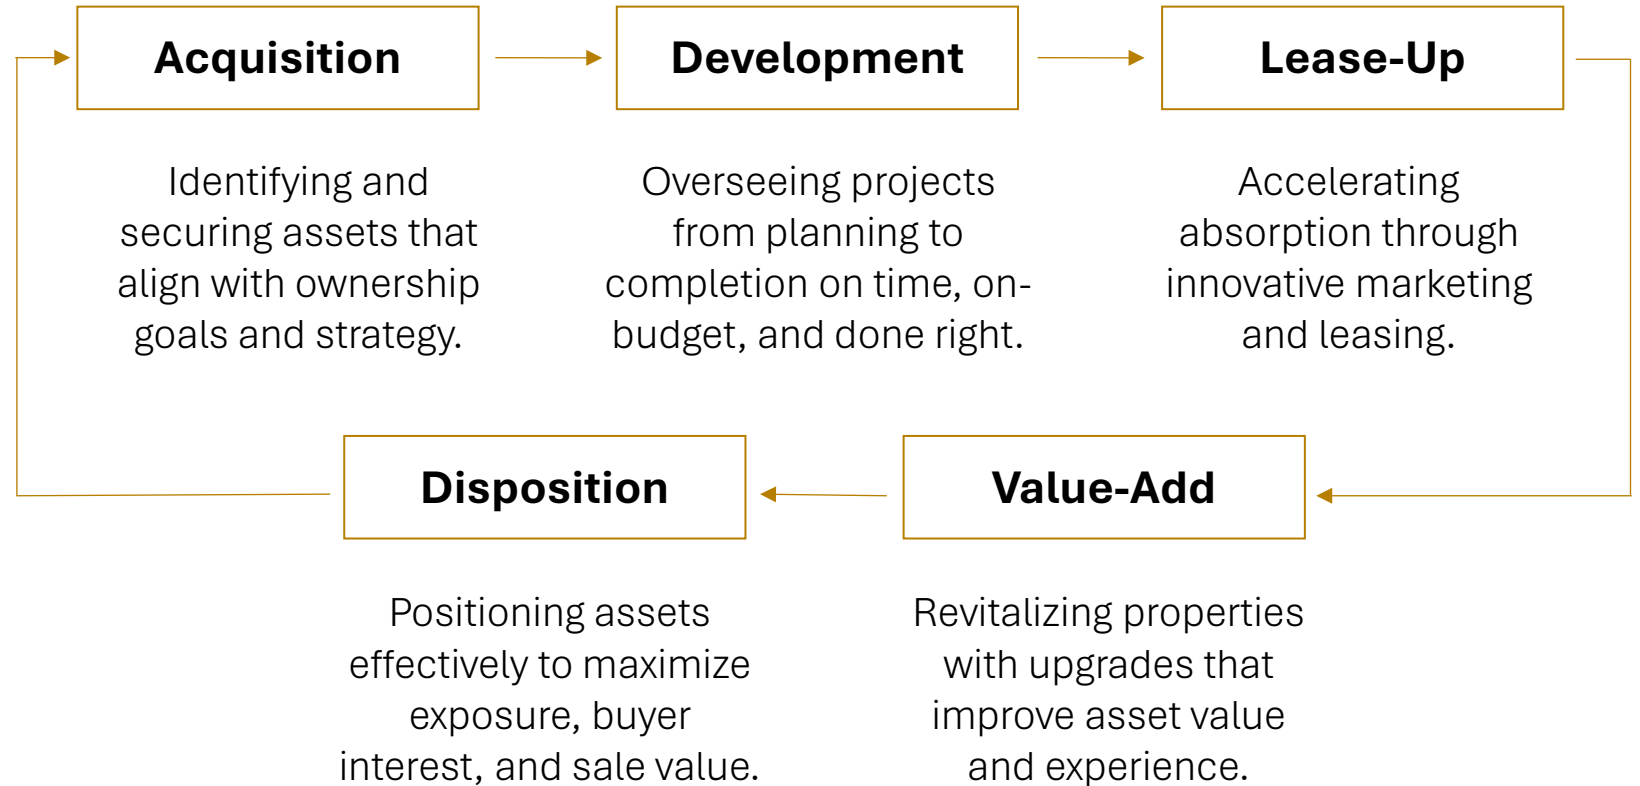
Acquisition

Identifying and securing assets that align with ownership goals and strategy.

Development

Overseeing projects from planning to completion on time, on-budget, and done right.

Lease-Up

Accelerating absorption through innovative marketing and leasing.

Value-Add

Revitalizing properties with upgrades that improve asset value and experience.

Disposition

Positioning assets effectively to maximize exposure, buyer interest, and sale value.